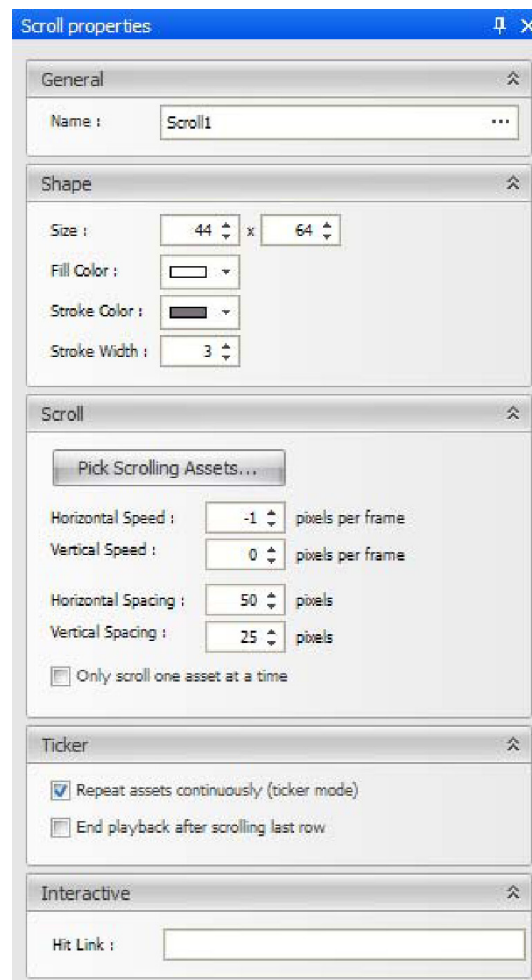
Scroll properties

General

Name : Scroll1 ...

Shape

Size : 44 x 64

Fill Color :

Stroke Color :

Stroke Width : 3

Scroll

Pick Scrolling Assets...

Horizontal Speed : -1 pixels per frame

Vertical Speed : 0 pixels per frame

Horizontal Spacing : 50 pixels

Vertical Spacing : 25 pixels

Only scroll one asset at a time

Ticker

Repeat assets continuously (ticker mode)

End playback after scrolling last row

Interactive

Hit Link :